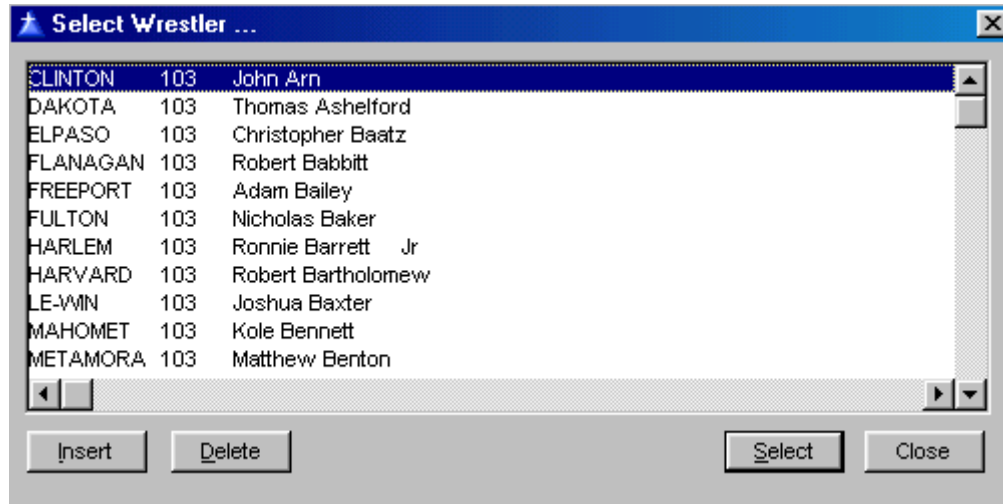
Select Wrestler ...

| | | |
|---|---|---|
| CLINTON | 103 | John Arn |
| DAKOTA | 103 | Thomas Ashelford |
| ELPASO | 103 | Christopher Baatz |
| FLANAGAN | 103 | Robert Babbitt |
| FREEPORT | 103 | Adam Bailey |
| FULTON | 103 | Nicholas Baker |
| HARLEM | 103 | Ronnie Barrett Jr |
| HARVARD | 103 | Robert Bartholomew |
| LE-WIN | 103 | Joshua Baxter |
| MAHOMET | 103 | Kole Bennett |
| METAMORA | 103 | Matthew Benton |

Insert Delete Select Close